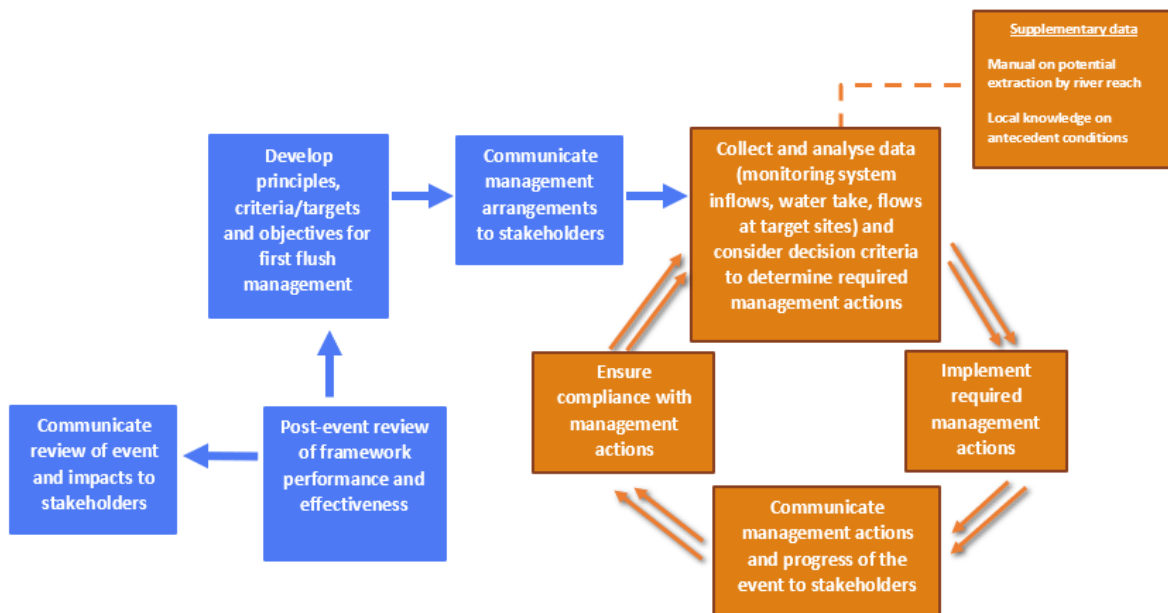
Supplementary data

Manual on potential extraction by river reach

Local knowledge on antecedent conditions

Develop principles, criteria/targets and objectives for first flush management

Communicate management arrangements to stakeholders

Collect and analyse data (monitoring system inflows, water take, flows at target sites) and consider decision criteria to determine required management actions

Ensure compliance with management actions

Implement required management actions

Communicate management actions and progress of the event to stakeholders

Communicate review of event and impacts to stakeholders

Post-event review of framework performance and effectiveness